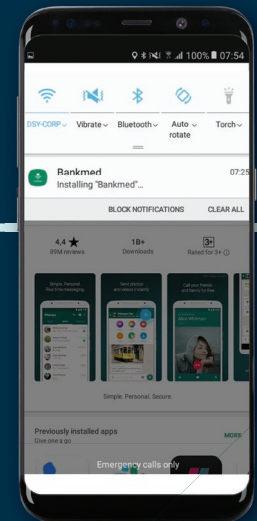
100% 07:54

DSY-CORP Vibrate Bluetooth Auto rotate Torch

Bankmed
Installing "Bankmed"...
07:25

BLOCK NOTIFICATIONS CLEAR ALL

4,4 ★
89M reviews

1B+
Downloads

3+
Rated for 3+

Simple. Personal. Real time messaging.

Send photos and videos instantly

Call your friends and family for free

Simple. Personal. Secure.

Previously installed apps
Give one a go

MORE

Emergency calls only